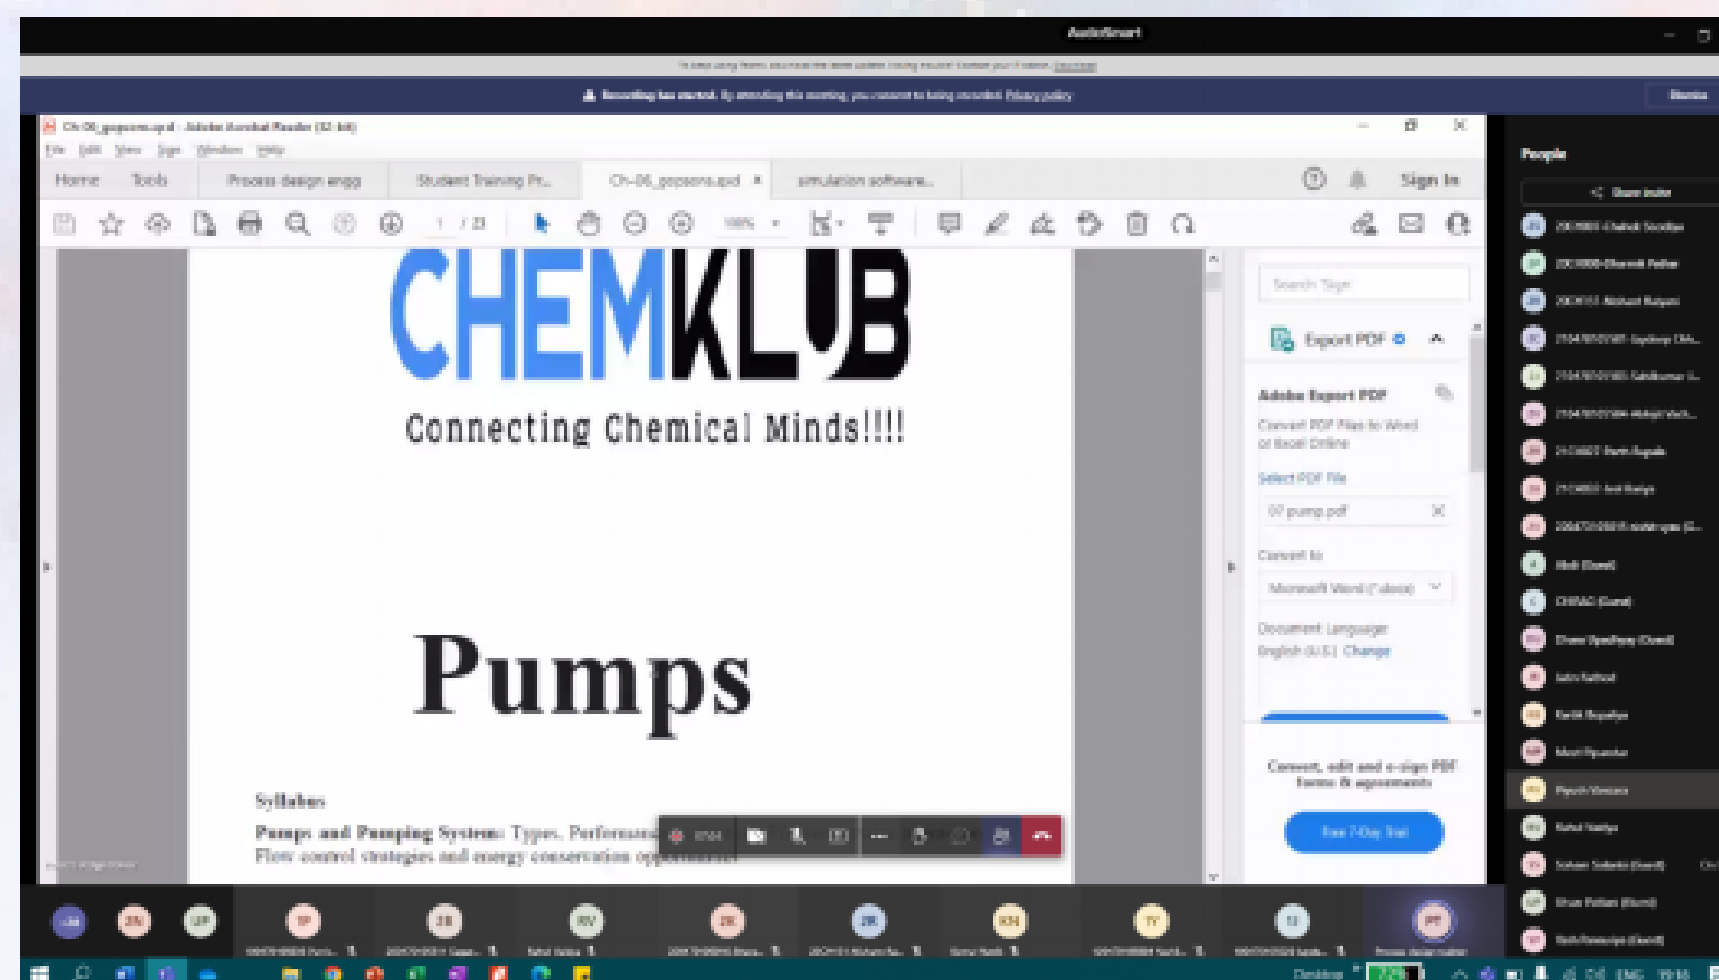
Recording has started. By attending this meeting, you consent to being recorded. Privacy policy

Ch-06_pumps.pdf - Adobe Acrobat Reader (32-bit)

File Edit View Sign Window Help

Home Tools Process design engg Student Training Pr... Ch-06_pumps.pd × simulation software...

Sign In

CHEMKLUB

Connecting Chemical Minds!!!!

Pumps

Syllabus

Pumps and Pumping Systems: Types, Performance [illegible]

Flow control strategies and energy conservation opp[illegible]

Export PDF

Adobe Export PDF

Convert PDF Files to Word or Excel Online

Select PDF File

07 pump.pdf

Convert to

Microsoft Word (*.docx)

Document Language:

English (U.S.) Change

Convert, edit and e-sign PDF forms & agreements

Free 7-Day Trial

People

Share invite